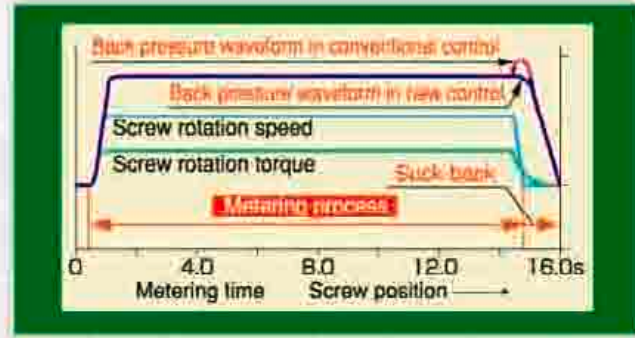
Back pressure waveform in conventional control
Back pressure waveform in new control
Screw rotation speed
Screw rotation torque
Suck back
Metering process
0
4.0
8.0
12.0
16.0s
Metering time
Screw position